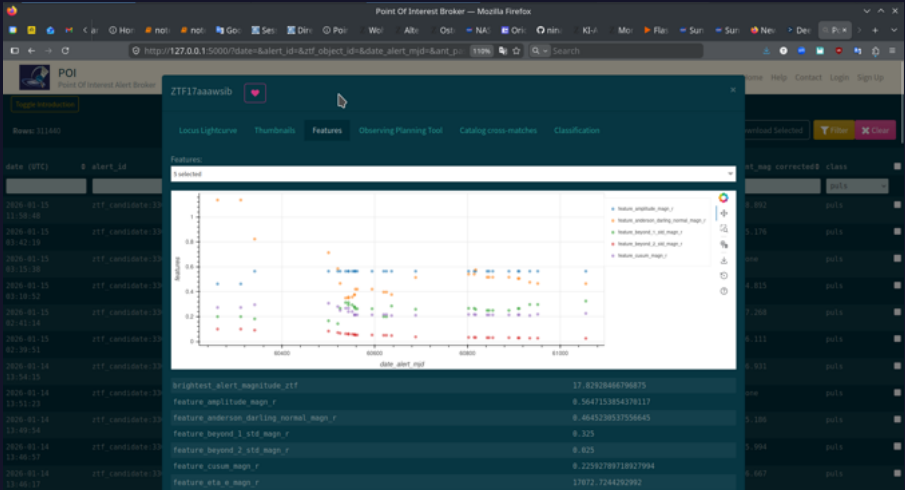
Point Of Interest Broker — Mozilla Firefox

http://127.0.0.1:5000/?date=&alert_id=&ztf_object_id=&date_alert_mjd=&ant_pa 110% Search

POI
Point Of Interest Alert Broker

Home Help Contact Login Sign Up

Toggle introduction

Rows: 311480

Download Selected Filter Clear

date (UTC) alert_id mag_corrected class

puls

2026-01-15 11:58:48 ztf_candidate:33 puls
2026-01-15 03:42:19 ztf_candidate:33 puls
2026-01-15 03:15:38 ztf_candidate:33 puls
2026-01-15 03:10:52 ztf_candidate:33 puls
2026-01-15 02:41:14 ztf_candidate:33 puls
2026-01-15 02:39:51 ztf_candidate:33 puls
2026-01-14 13:34:13 ztf_candidate:33 puls
2026-01-14 13:51:23 ztf_candidate:33 puls
2026-01-14 13:49:54 ztf_candidate:33 puls
2026-01-14 13:46:17 ztf_candidate:33 puls
2026-01-14 13:46:17 ztf_candidate:33 puls

ZTF17aaawsib

Locus Lightcurve Thumbnails Features Observing Planning Tool Catalog cross-matches Classification

Features:
5 selected

feature_amplitude_magn_r
feature_anderson_darling_normal_magn_r
feature_beyond_1_std_magn_r
feature_beyond_2_std_magn_r
feature_cusum_magn_r

Features
1
0.8
0.6
0.4
0.2
0
60400 60600 60800 61000
date_alert_mjd

| | |
|---|---|
| brightest_alert_magnitude_ztf | 17.82928466796875 |
| feature_amplitude_magn_r | 0.5647153854370117 |
| feature_anderson_darling_normal_magn_r | 0.4645230537556645 |
| feature_beyond_1_std_magn_r | 0.325 |
| feature_beyond_2_std_magn_r | 0.025 |
| feature_cusum_magn_r | 0.22592789718927994 |
| feature_eta_e_magn_r | 17072.7244292892 |